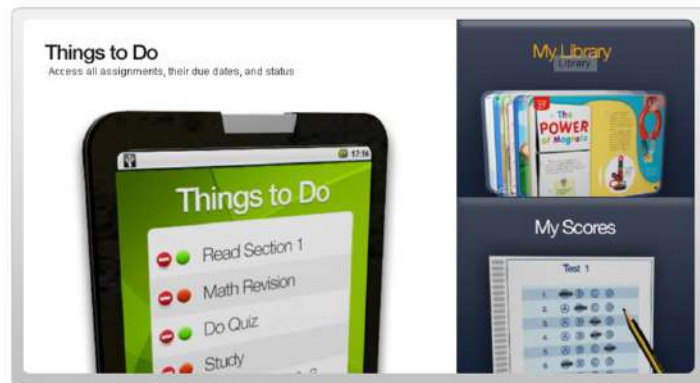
Things to Do
Access all assignments, their due dates, and status

17:16
Things to Do
Read Section 1
Math Revision
Do Quiz
Study

My Library
Library
The POWER of Magnets

My Scores
Test 1
1.
2.
3.
4.
5.
6.